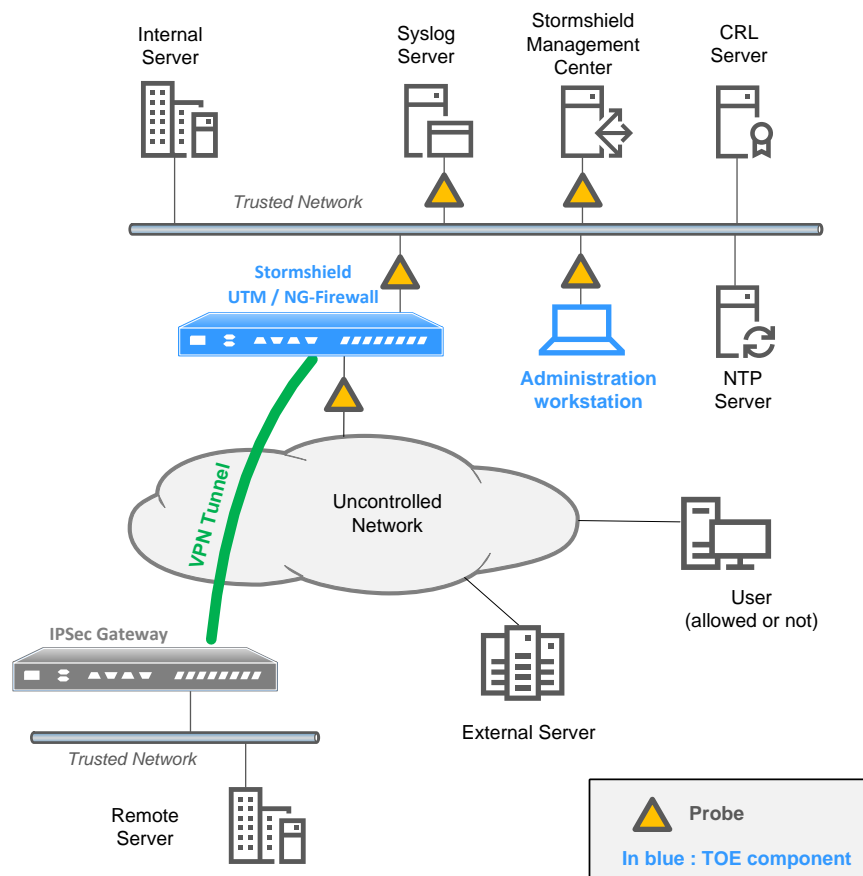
Internal Server

Syslog Server

Stormshield Management Center

CRL Server

Trusted Network

Stormshield UTM / NG-Firewall

Administration workstation

NTP Server

VPN Tunnel

Uncontrolled Network

User (allowed or not)

IPSec Gateway

External Server

Trusted Network

Remote Server

Probe

In blue : TOE component